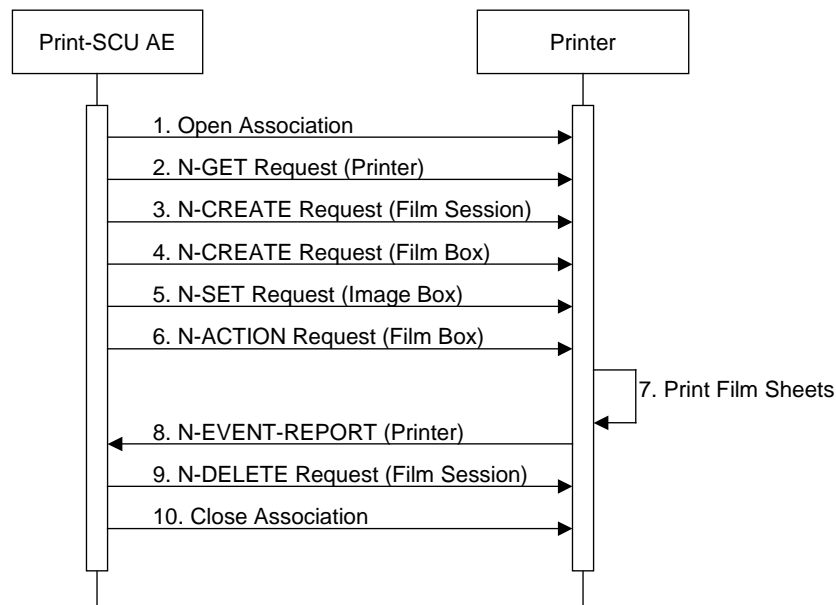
Print-SCU AE

Printer

1. Open Association

2. N-GET Request (Printer)

3. N-CREATE Request (Film Session)

4. N-CREATE Request (Film Box)

5. N-SET Request (Image Box)

6. N-ACTION Request (Film Box)

7. Print Film Sheets

8. N-EVENT-REPORT (Printer)

9. N-DELETE Request (Film Session)

10. Close Association